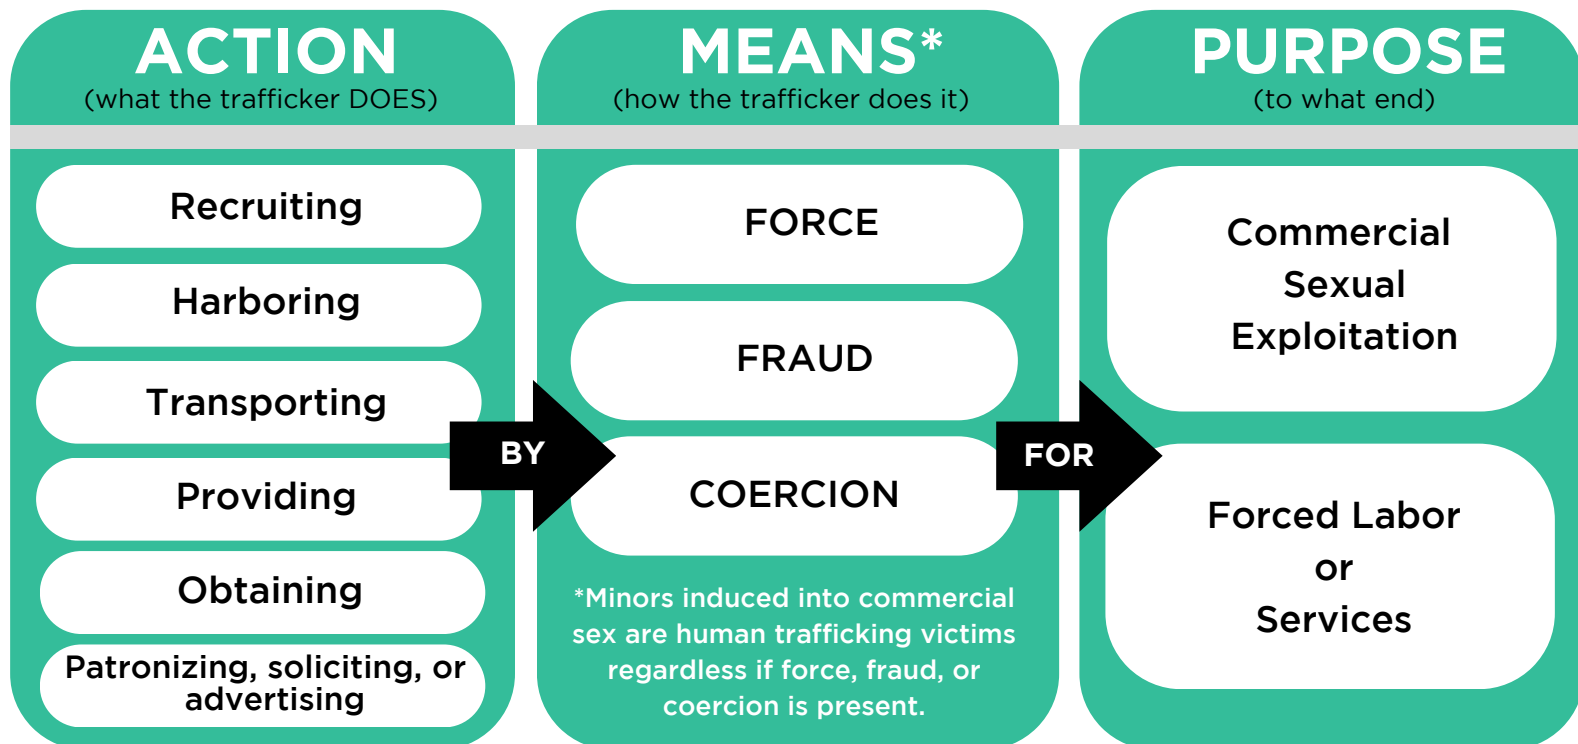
ACTION
(what the trafficker DOES)

Recruiting

Harboring

Transporting

Providing

Obtaining

Patronizing, soliciting, or advertising

BY

MEANS*
(how the trafficker does it)

FORCE

FRAUD

COERCION

*Minors induced into commercial sex are human trafficking victims regardless if force, fraud, or coercion is present.

FOR

PURPOSE
(to what end)

Commercial Sexual Exploitation

Forced Labor or Services